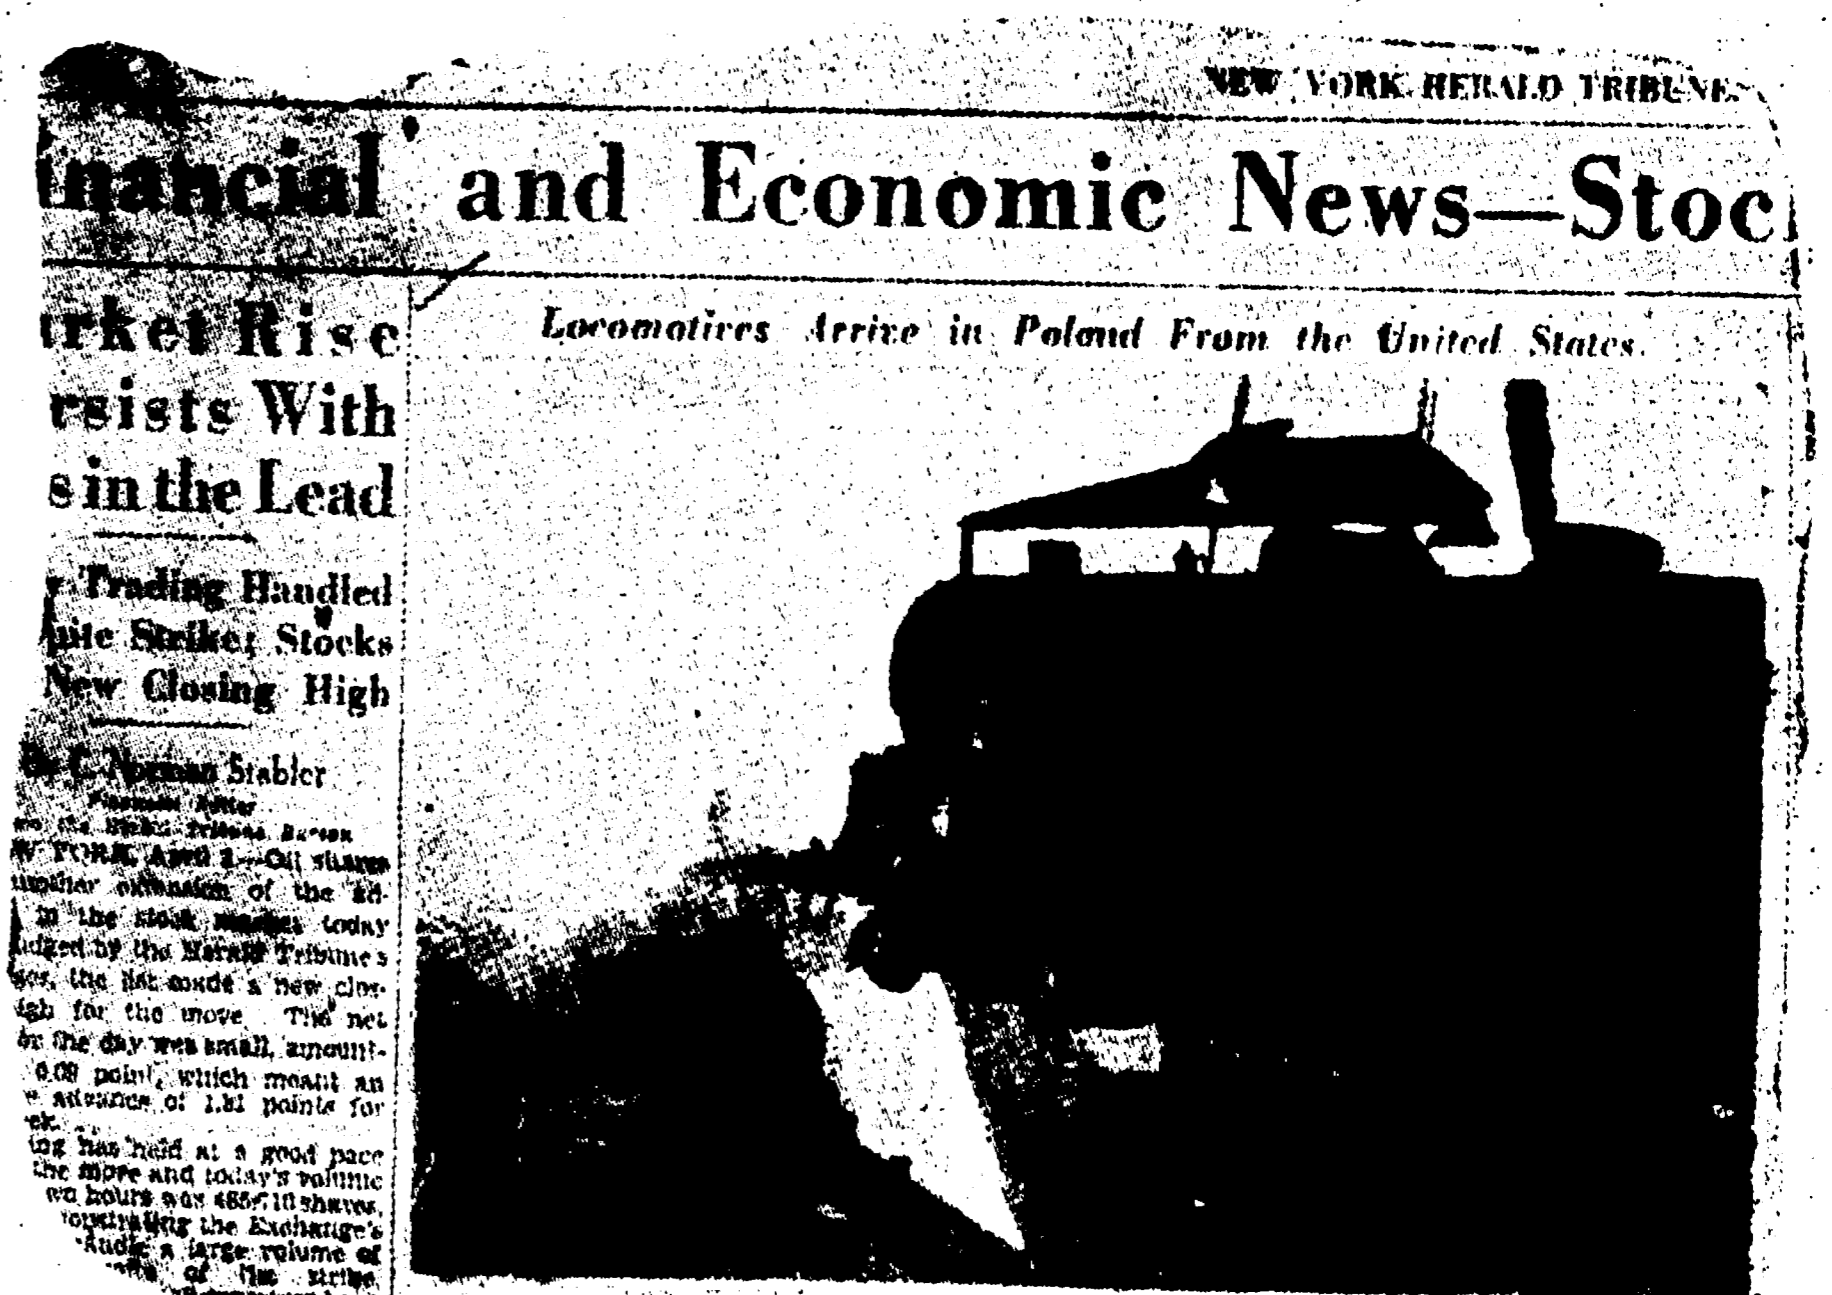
NEW YORK HERALD TRIBUNE

inancial and Economic News—Stoc

rket Rise rsists With s in the Lead

Trading Handled pite Strike; Stocks New Closing High

By C. Norman Stabler
Financial Editor
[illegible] Tribune Bureau
NEW YORK, April 1.—Oil shares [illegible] ollmastic of the ad- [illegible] in the stock market today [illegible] judged by the Herald Tribune's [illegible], the list made a new clos- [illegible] high for the move. The net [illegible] for the day was small, amount- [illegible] 0.08 point, which meant an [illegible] advance of 1.81 points for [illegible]ek.

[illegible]ing has held at a good pace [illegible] the move and today's volume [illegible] two hours was 485,010 shares, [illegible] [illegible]ing the Exchange's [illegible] a large volume of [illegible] of the strike.

Locomotives Arrive in Poland From the United States.